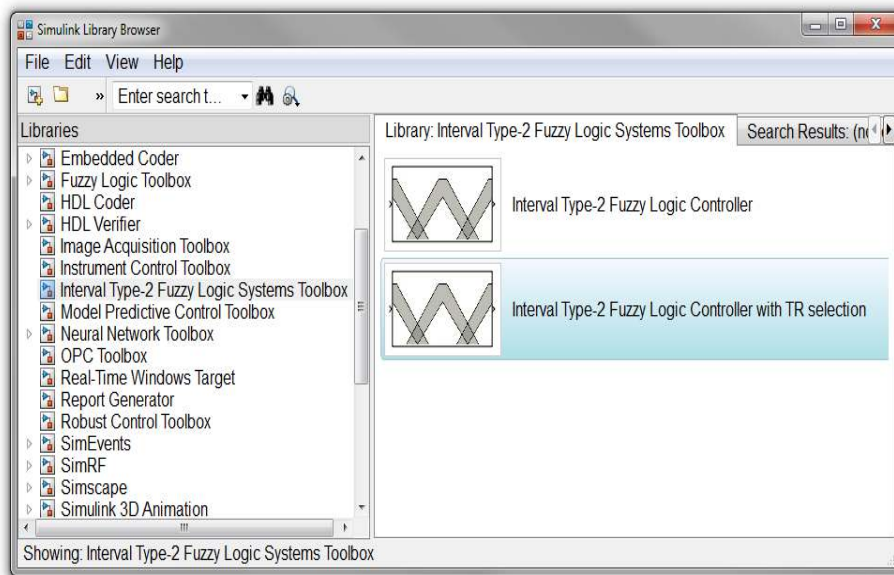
Simulink Library Browser

File Edit View Help

» Enter search t...

Libraries

Embedded Coder
Fuzzy Logic Toolbox
HDL Coder
HDL Verifier
Image Acquisition Toolbox
Instrument Control Toolbox
Interval Type-2 Fuzzy Logic Systems Toolbox
Model Predictive Control Toolbox
Neural Network Toolbox
OPC Toolbox
Real-Time Windows Target
Report Generator
Robust Control Toolbox
SimEvents
SimRF
Simscape
Simulink 3D Animation

Library: Interval Type-2 Fuzzy Logic Systems Toolbox

Search Results: (n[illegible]

Interval Type-2 Fuzzy Logic Controller

Interval Type-2 Fuzzy Logic Controller with TR selection

Showing: Interval Type-2 Fuzzy Logic Systems Toolbox